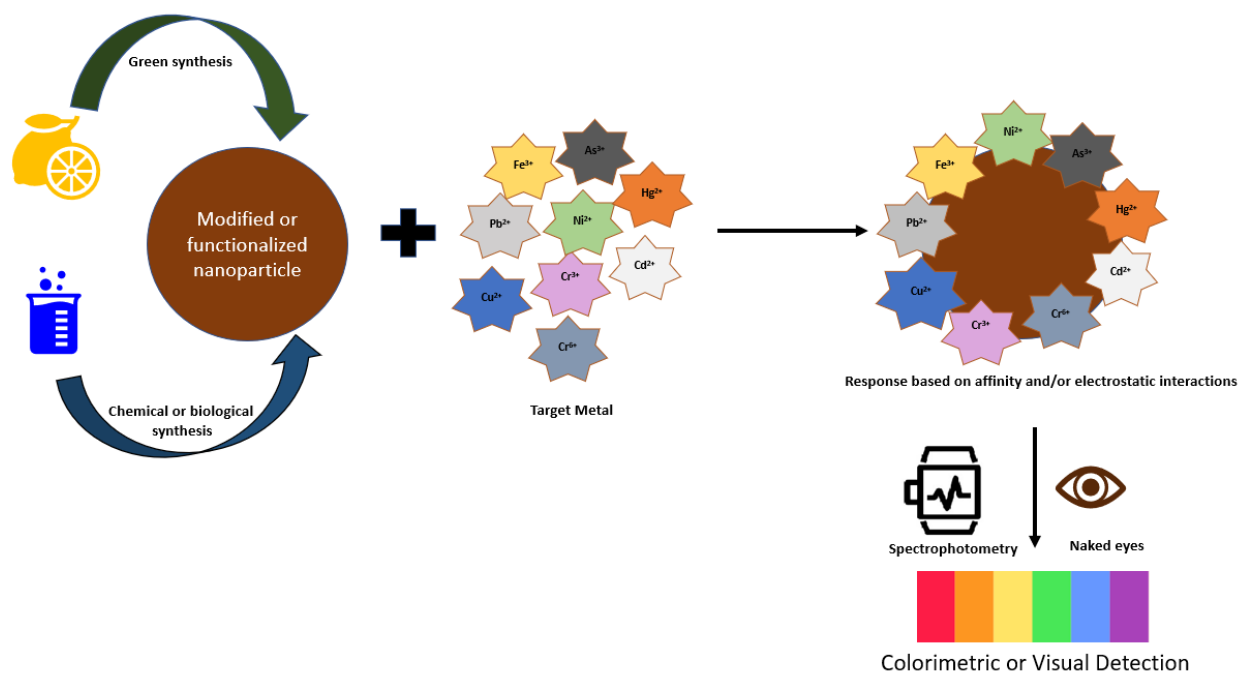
Green synthesis

Modified or functionalized nanoparticle

Chemical or biological synthesis

$Fe^{3+}$ $As^{3+}$ $Hg^{2+}$ $Pb^{2+}$ $Ni^{2+}$ $Cd^{2+}$ $Cr^{3+}$ $Cu^{2+}$ $Cr^{6+}$

Target Metal

$Ni^{2+}$ $Fe^{3+}$ $As^{3+}$ $Hg^{2+}$ $Pb^{2+}$ $Cd^{2+}$ $Cu^{2+}$ $Cr^{6+}$ $Cr^{3+}$

Response based on affinity and/or electrostatic interactions

Spectrophotometry

Naked eyes

Colorimetric or Visual Detection